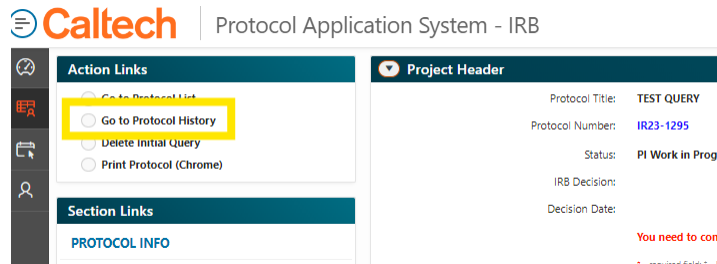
Caltech | Protocol Application System - IRB

Action Links

Go to Protocol List

Go to Protocol History

Delete Initial Query

Print Protocol (Chrome)

Section Links

PROTOCOL INFO

Project Header

Protocol Title: TEST QUERY

Protocol Number: IR23-1295

Status: PI Work in Prog

IRB Decision:

Decision Date:

You need to co

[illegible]